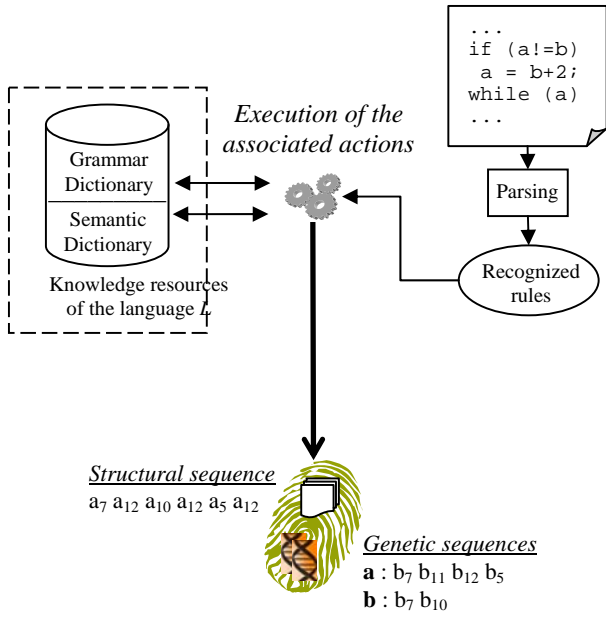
...
if (a!=b)
 a = b+2;
while (a)
...

Execution of the associated actions

Grammar Dictionary

Semantic Dictionary

Knowledge resources of the language $L$

Parsing

Recognized rules

Structural sequence
$a_7$ $a_{12}$ $a_{10}$ $a_{12}$ $a_5$ $a_{12}$

Genetic sequences
**a** : $b_7$ $b_{11}$ $b_{12}$ $b_5$
**b** : $b_7$ $b_{10}$